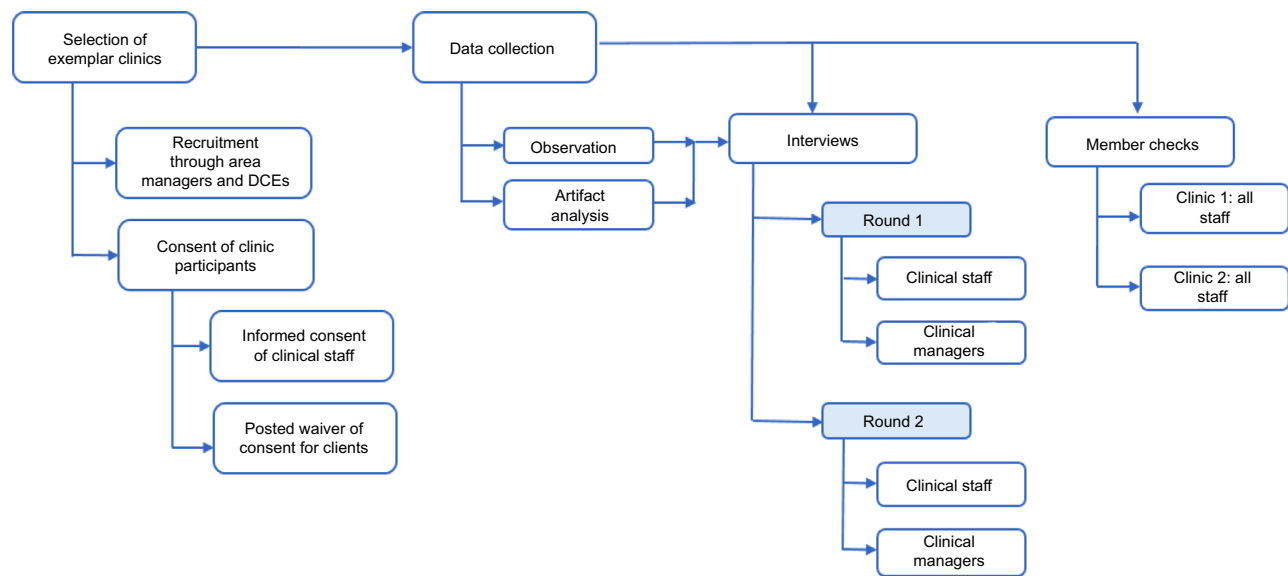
Selection of exemplar clinics

Recruitment through area managers and DCEs

Consent of clinic participants

Informed consent of clinical staff

Posted waiver of consent for clients

Data collection

Observation

Artifact analysis

Interviews

Round 1

Clinical staff

Clinical managers

Round 2

Clinical staff

Clinical managers

Member checks

Clinic 1: all staff

Clinic 2: all staff